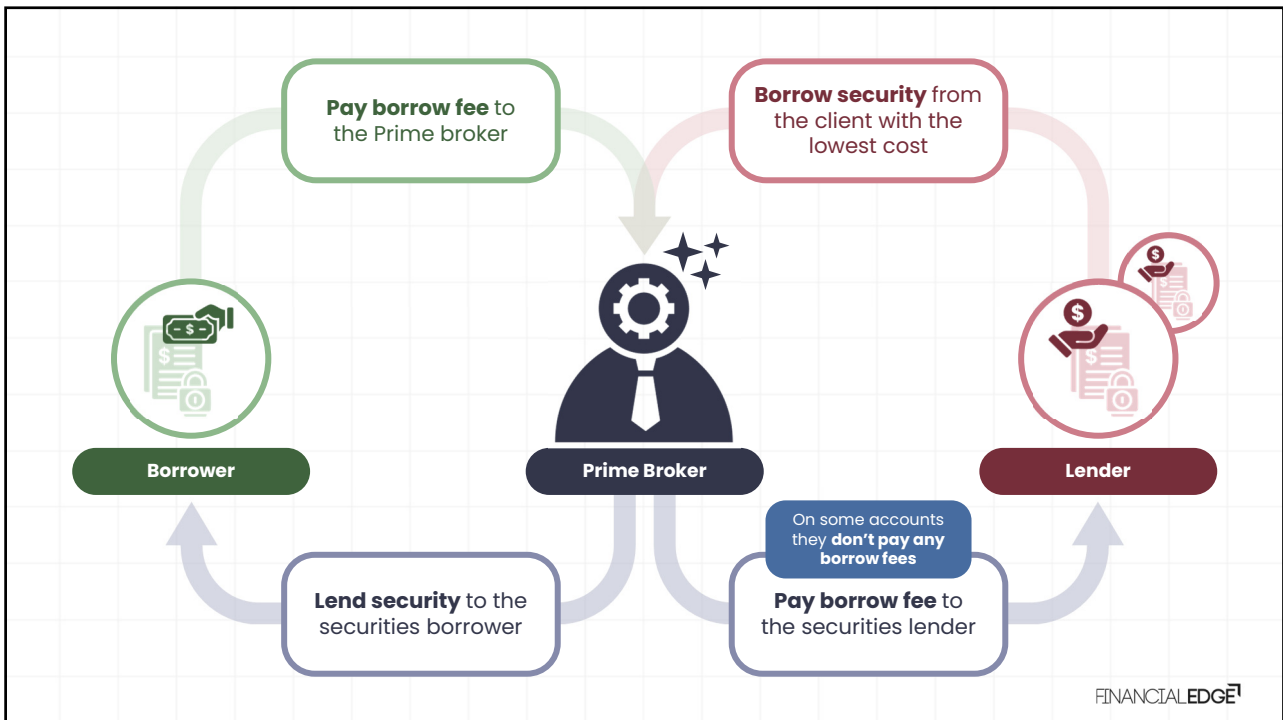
**Pay borrow fee** to the Prime broker

**Borrow security** from the client with the lowest cost

Borrower

Prime Broker

Lender

On some accounts they **don't pay any borrow fees**

**Lend security** to the securities borrower

**Pay borrow fee** to the securities lender

FINANCIALEDGE